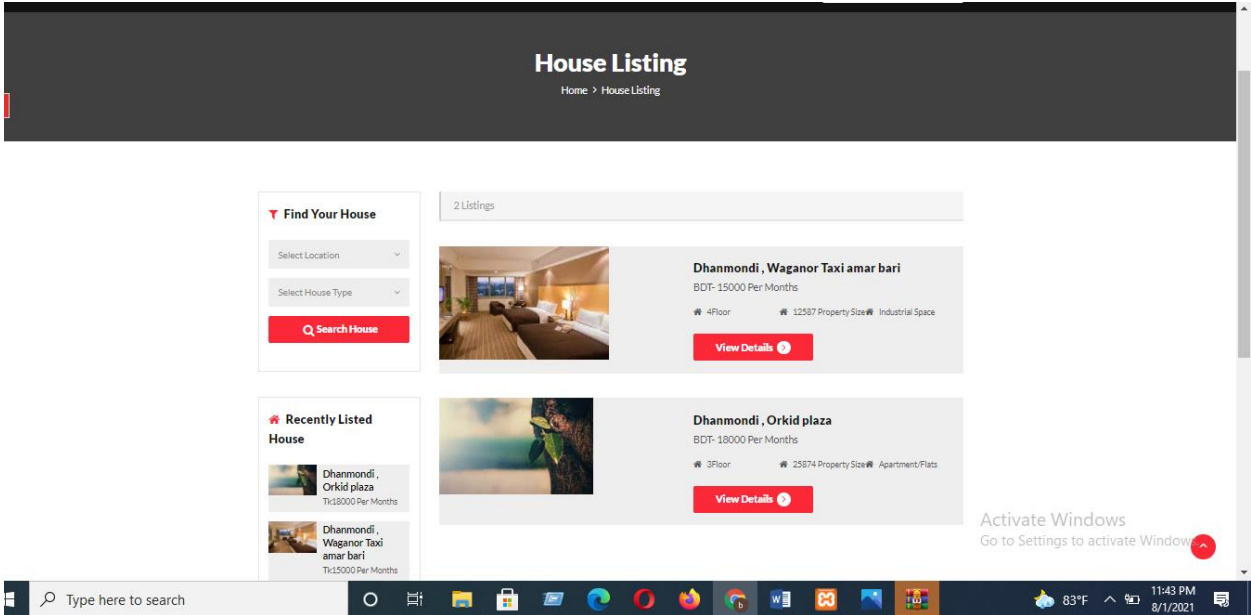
House Listing

Home > House Listing

Find Your House

Select Location

Select House Type

Search House

2 Listings

Dhanmondi , Waganor Taxi amar bari

BDT- 15000 Per Months

4Floor 12587 Property Size Industrial Space

View Details

Dhanmondi , Orkid plaza

BDT- 18000 Per Months

3Floor 25874 Property Size Apartment/Flats

View Details

Recently Listed House

Dhanmondi , Orkid plaza
Tk18000 Per Months

Dhanmondi , Waganor Taxi amar bari
Tk15000 Per Months

Activate Windows
Go to Settings to activate Windows.

Type here to search

83°F

11:43 PM
8/1/2021